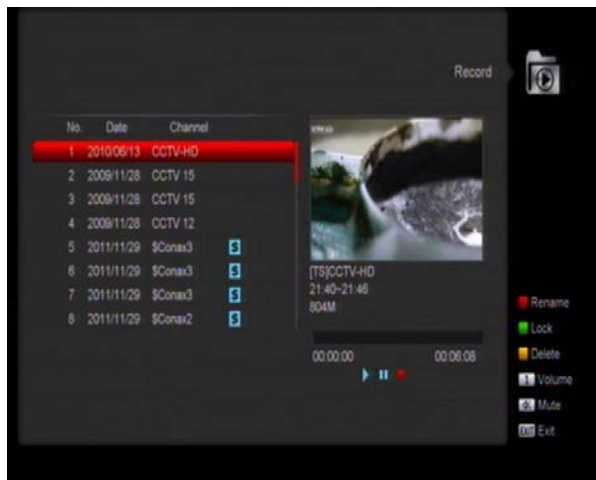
Record

| No. | Date | Channel | |
|---|---|---|---|
| 1 | 2010/06/13 | CCTV-HD | |
| 2 | 2009/11/28 | CCTV 15 | |
| 3 | 2009/11/28 | CCTV 15 | |
| 4 | 2009/11/28 | CCTV 12 | |
| 5 | 2011/11/29 | $Conax3 | S |
| 6 | 2011/11/29 | $Conax3 | S |
| 7 | 2011/11/29 | $Conax3 | S |
| 8 | 2011/11/29 | $Conax2 | S |

[TS]CCTV-HD
21:40~21:46
804M

00:00:00 00:06:08

Rename
Lock
Delete
Volume
Mute
EXIT Exit